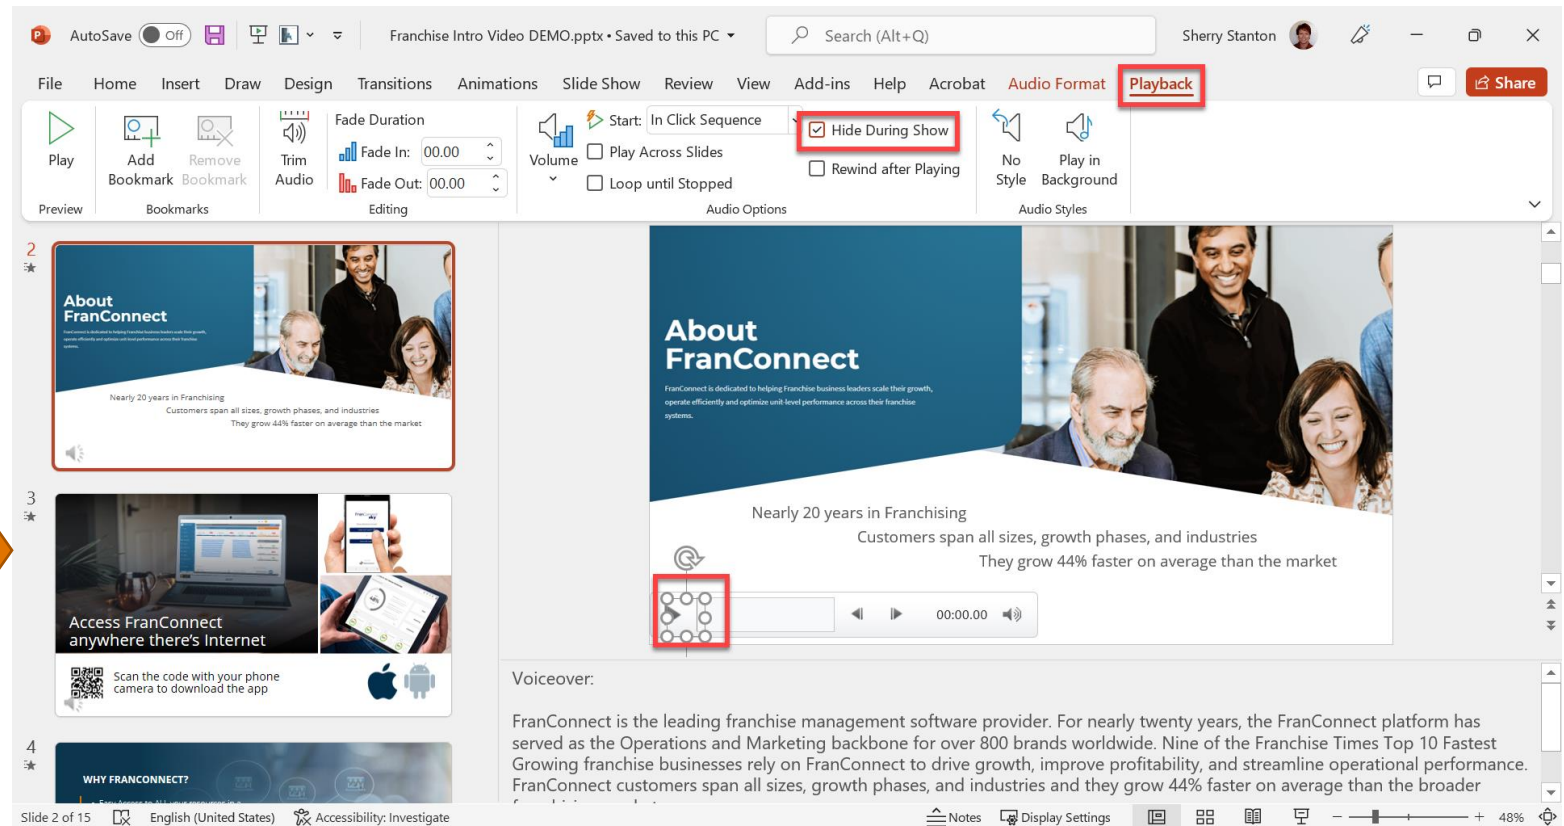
AutoSave Off Franchise Intro Video DEMO.pptx • Saved to this PC Search (Alt+Q) Sherry Stanton

File Home Insert Draw Design Transitions Animations Slide Show Review View Add-ins Help Acrobat Audio Format Playback Share

Play
Preview

Add Bookmark Remove Bookmark
Bookmarks

Trim Audio
Fade Duration
Fade In: 00.00
Fade Out: 00.00
Editing

Volume
Start: In Click Sequence
Play Across Slides
Loop until Stopped
Hide During Show
Rewind after Playing
Audio Options

No Style
Play in Background
Audio Styles

2

About FranConnect

Nearly 20 years in Franchising
Customers span all sizes, growth phases, and industries
They grow 44% faster on average than the market

3

Access FranConnect anywhere there's Internet

Scan the code with your phone camera to download the app

4

WHY FRANCONNECT?

About FranConnect

FranConnect is dedicated to helping Franchise business leaders scale their growth, operate efficiently and optimize unit-level performance across their franchise systems.

Nearly 20 years in Franchising
Customers span all sizes, growth phases, and industries
They grow 44% faster on average than the market

00:00.00

Voiceover:

FranConnect is the leading franchise management software provider. For nearly twenty years, the FranConnect platform has served as the Operations and Marketing backbone for over 800 brands worldwide. Nine of the Franchise Times Top 10 Fastest Growing franchise businesses rely on FranConnect to drive growth, improve profitability, and streamline operational performance. FranConnect customers span all sizes, growth phases, and industries and they grow 44% faster on average than the broader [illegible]

Slide 2 of 15 English (United States) Accessibility: Investigate Notes Display Settings 48%